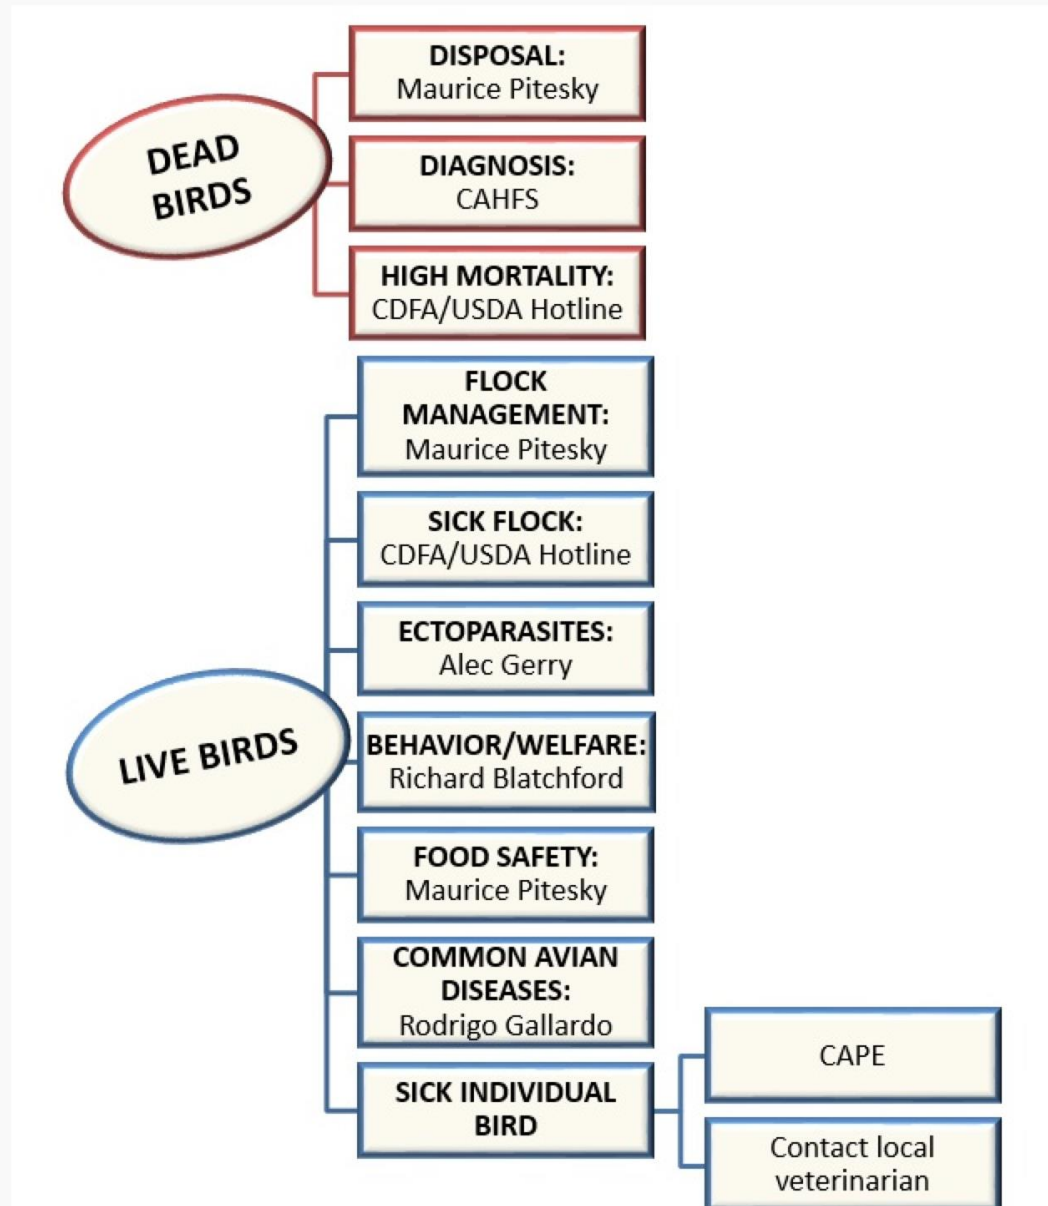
DEAD BIRDS

DISPOSAL:
Maurice Pitesky

DIAGNOSIS:
CAHFS

HIGH MORTALITY:
CDFA/USDA Hotline

LIVE BIRDS

FLOCK MANAGEMENT:
Maurice Pitesky

SICK FLOCK:
CDFA/USDA Hotline

ECTOPARASITES:
Alec Gerry

BEHAVIOR/WELFARE:
Richard Blatchford

FOOD SAFETY:
Maurice Pitesky

COMMON AVIAN DISEASES:
Rodrigo Gallardo

SICK INDIVIDUAL BIRD

CAPE

Contact local veterinarian